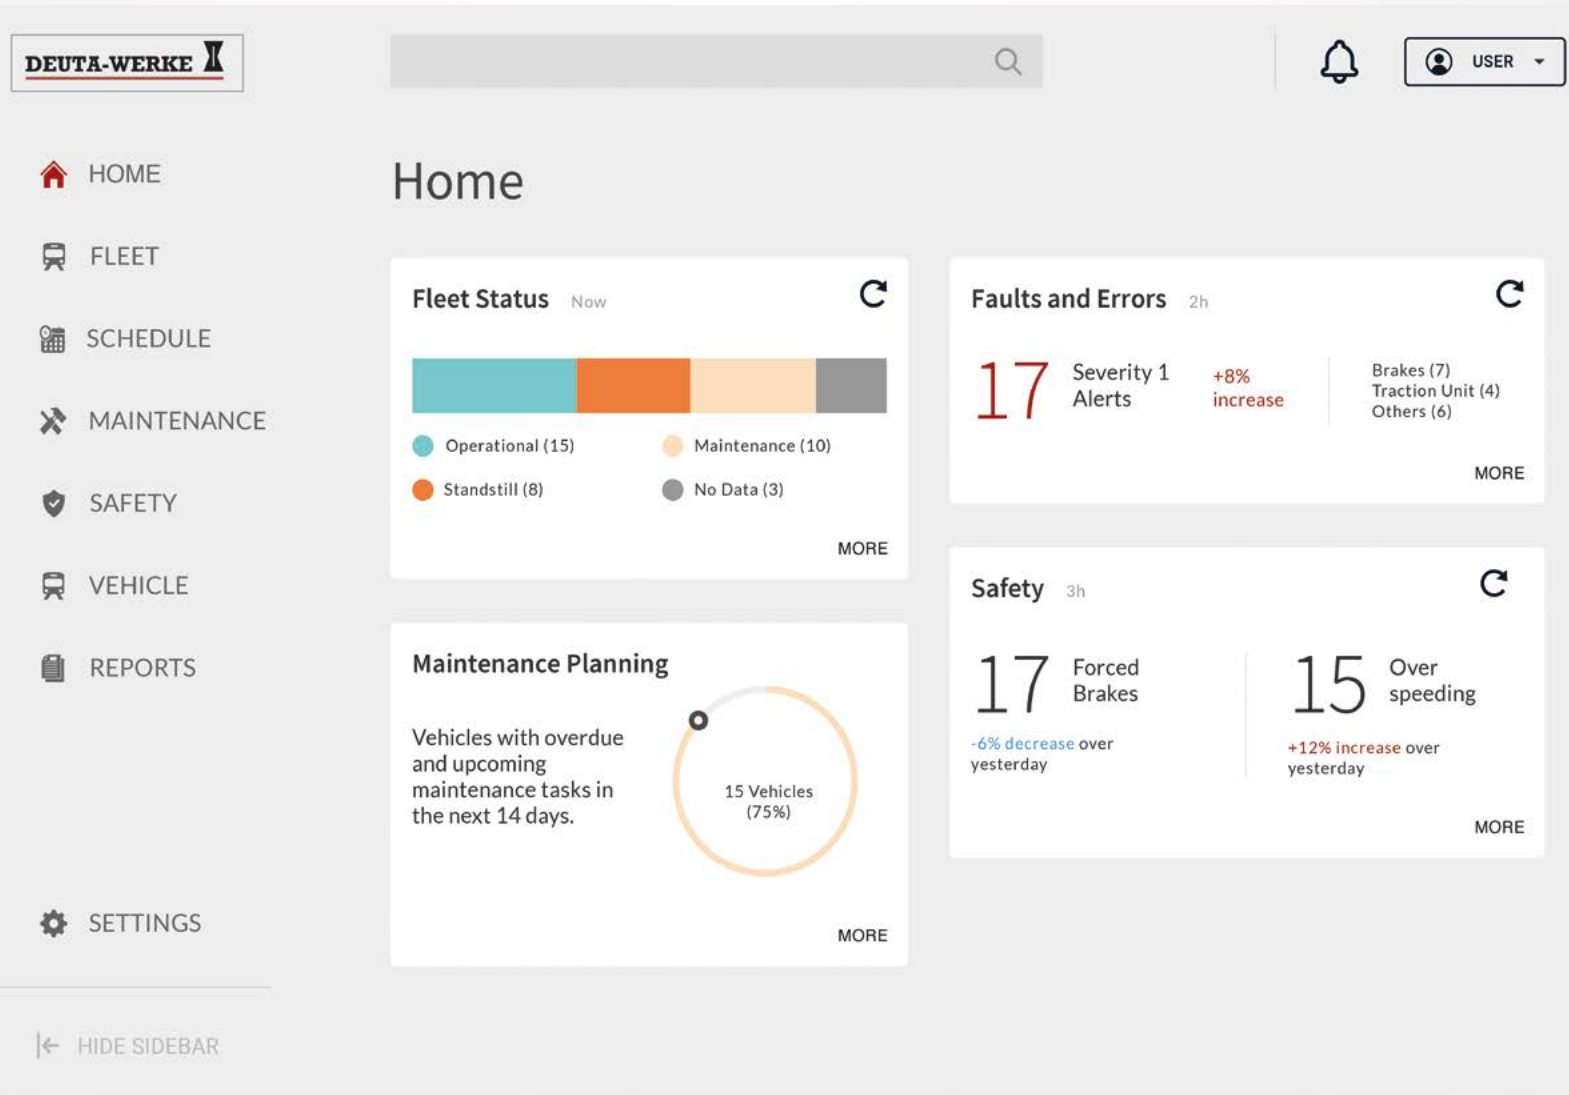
DEUTA-WERKE

USER

HOME
FLEET
SCHEDULE
MAINTENANCE
SAFETY
VEHICLE
REPORTS

SETTINGS

HIDE SIDEBAR

Home

Fleet Status Now

Operational (15)
Maintenance (10)
Standstill (8)
No Data (3)

MORE

Maintenance Planning

Vehicles with overdue and upcoming maintenance tasks in the next 14 days.

15 Vehicles (75%)

MORE

Faults and Errors 2h

17 Severity 1 Alerts +8% increase

Brakes (7)
Traction Unit (4)
Others (6)

MORE

Safety 3h

17 Forced Brakes
-6% decrease over yesterday

15 Over speeding
+12% increase over yesterday

MORE